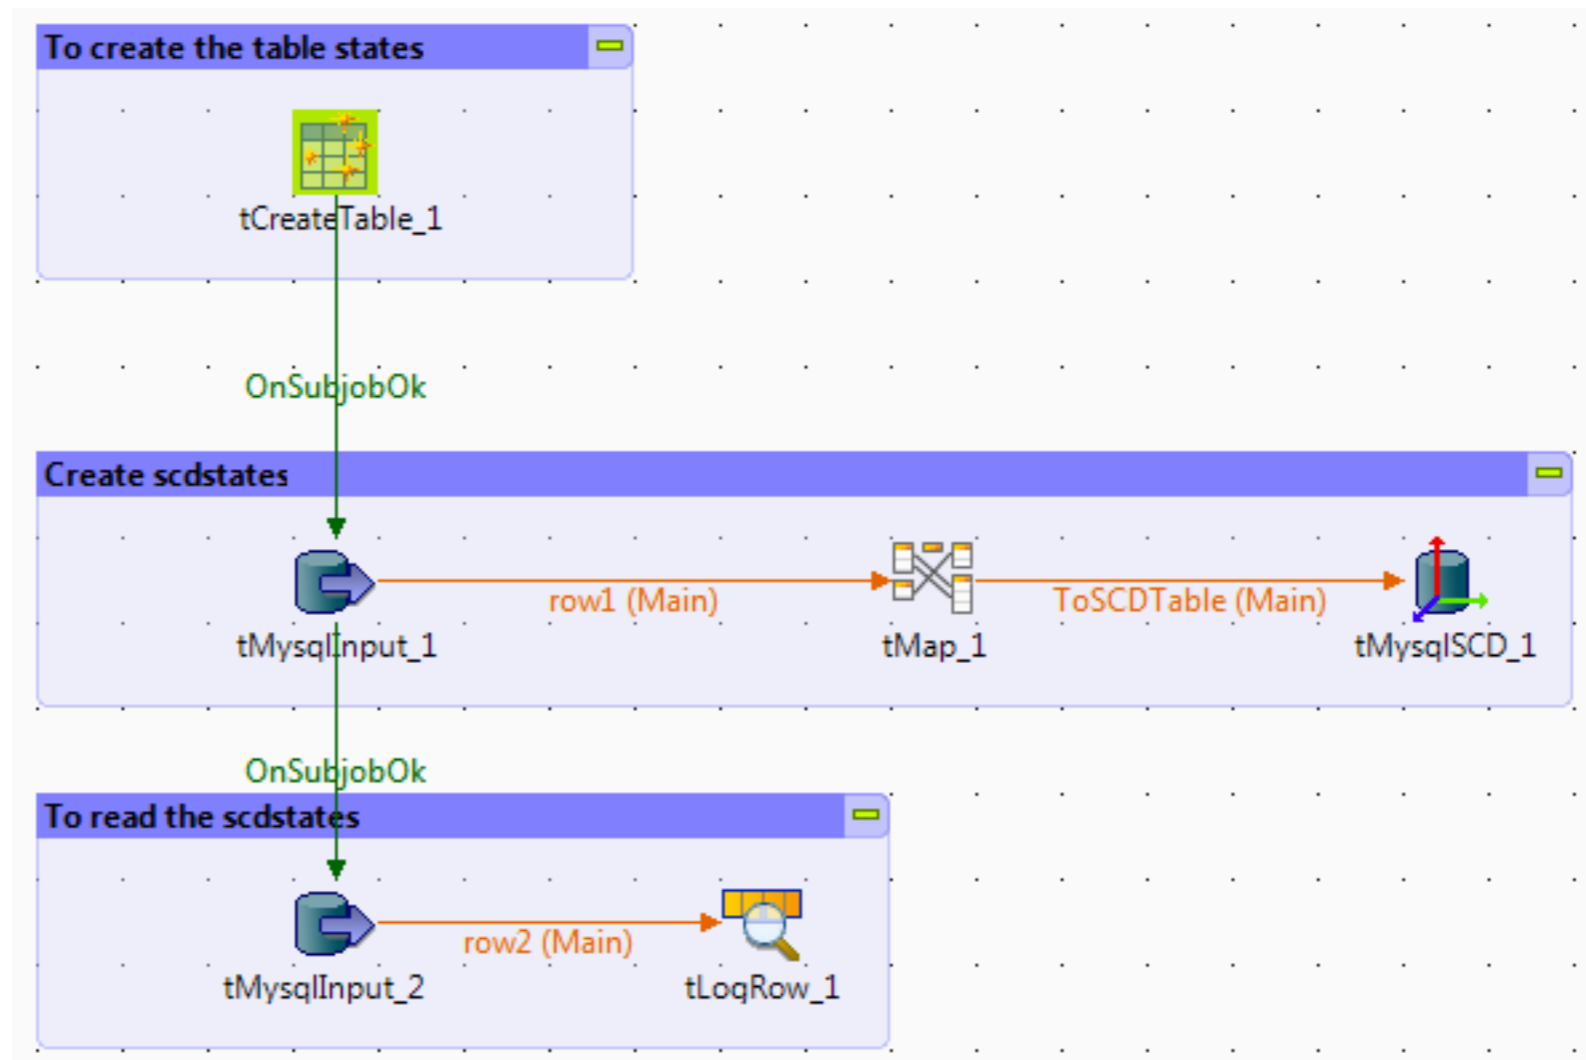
To create the table states

tCreateTable_1

OnSubjobOk

Create scdstates

tMysqlInput_1

row1 (Main)

tMap_1

ToSCDTable (Main)

tMysqlSCD_1

OnSubjobOk

To read the scdstates

tMysqlInput_2

row2 (Main)

tLogRow_1